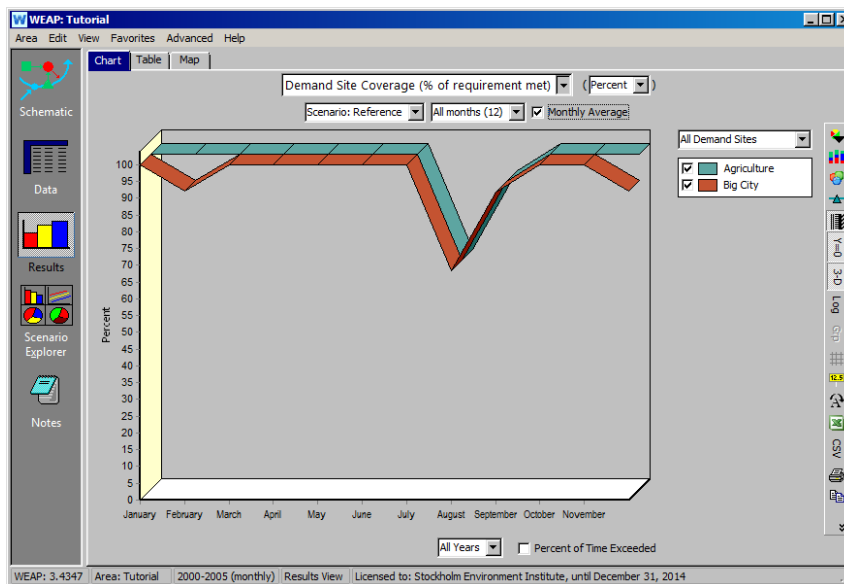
WEAP: Tutorial

Area Edit View Favorites Advanced Help

Chart Table Map

Schematic

Data

Results

Scenario Explorer

Notes

Demand Site Coverage (% of requirement met) ( Percent )

Scenario: Reference All months (12) Monthly Average

All Demand Sites

Agriculture
Big City

Percent

100
95
90
85
80
75
70
65
60
55
50
45
40
35
30
25
20
15
10
5
0

January February March April May June July August September October November

All Years Percent of Time Exceeded

Y=0
3-D
Log
12.5
CSV

WEAP: 3.4347 Area: Tutorial 2000-2005 (monthly) Results View Licensed to: Stockholm Environment Institute, until December 31, 2014